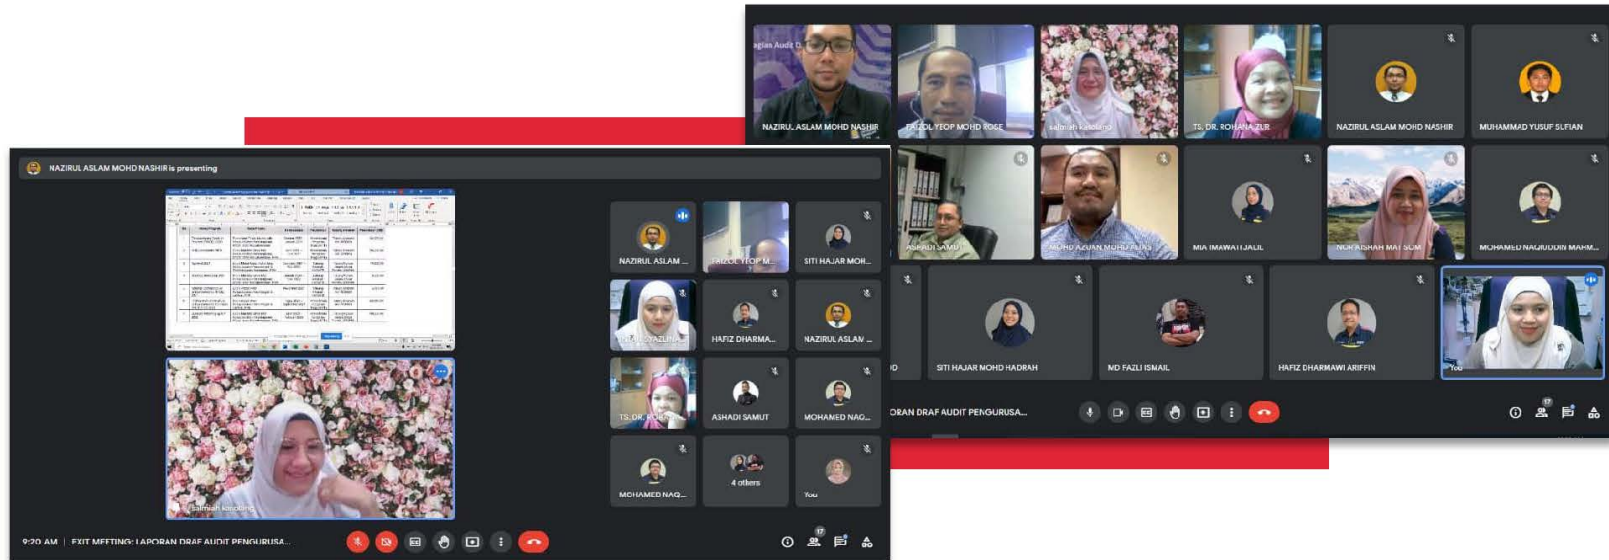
NAZIRUL ASLAM MOHD NASHIR
FAIZOL YEOP MOHD ROSE
salmiah kasolang
TS. DR. ROHANA ZUR
NAZIRUL ASLAM MOHD NASHIR
MUHAMMAD YUSUF SUFIAN
ASHADI SAMUT
MOHD AZUAN MOHD ASRI
MIA IMAWATI JALIL
NOR AISHAH MAT SOM
MOHAMED NAQIUDDIN MAHM...
SITI HAJAR MOHD HADRAH
MD FAZLI ISMAIL
HAFIZ DHARMAWI ARIFFIN
You
ORAN DRAF AUDIT PENGURUSA...
17

NAZIRUL ASLAM MOHD NASHIR is presenting
NAZIRUL ASLAM ...
FAIZOL YEOP M...
SITI HAJAR MOH...
HAFIZ DHARMA...
NAZIRUL ASLAM ...
TS. DR. ROHAN...
ASHADI SAMUT
MOHAMED NAQ...
MOHAMED NAQ...
4 others
You
salmiah kasolang
9:20 AM | EXIT MEETING: LAPORAN DRAF AUDIT PENGURUSA...
17